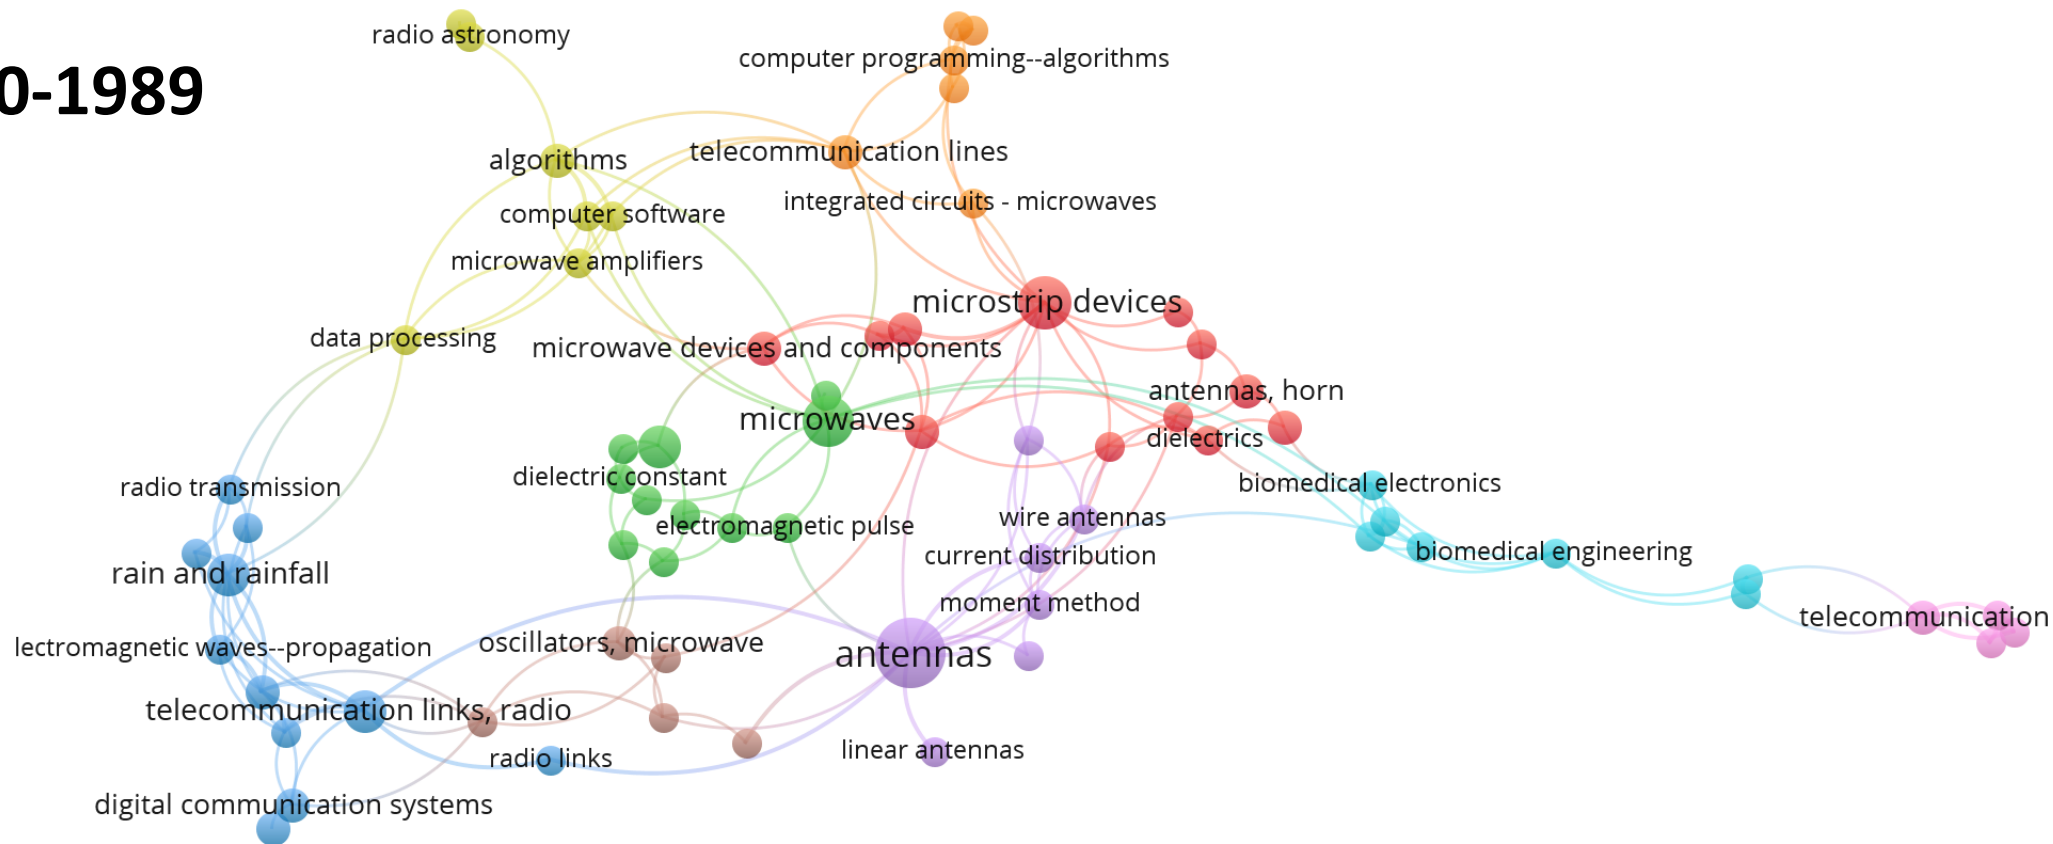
0-1989

radio astronomy

computer programming--algorithms

algorithms

telecommunication lines

computer software

integrated circuits - microwaves

microwave amplifiers

microstrip devices

data processing

microwave devices and components

antennas, horn

microwaves

dielectrics

dielectric constant

biomedical electronics

radio transmission

electromagnetic pulse

wire antennas

current distribution

biomedical engineering

rain and rainfall

moment method

telecommunication

lectromagnetic waves--propagation

oscillators, microwave

antennas

telecommunication links, radio

radio links

linear antennas

digital communication systems